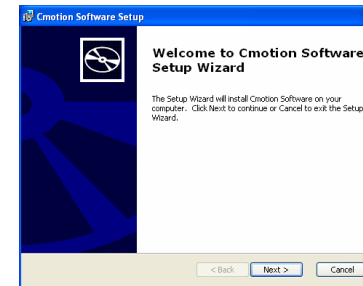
Cmotion Software Setup

Welcome to Cmotion Software Setup Wizard

The Setup Wizard will install Cmotion Software on your computer. Click Next to continue or Cancel to exit the Setup Wizard.

< Back
Next >
Cancel